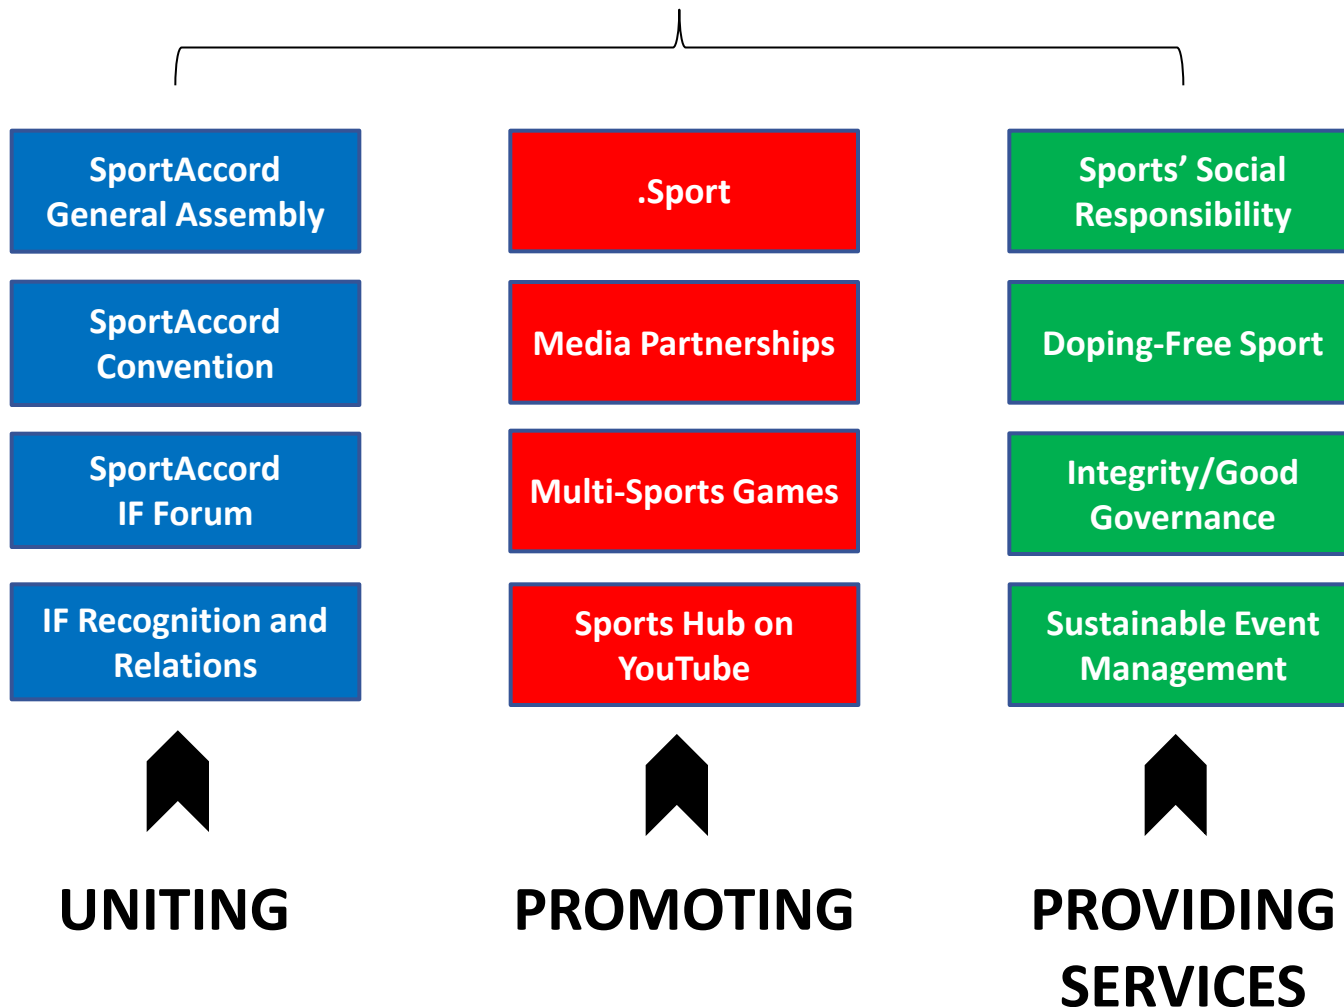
SportAccord General Assembly

SportAccord Convention

SportAccord IF Forum

IF Recognition and Relations

UNITING

.Sport

Media Partnerships

Multi-Sports Games

Sports Hub on YouTube

PROMOTING

Sports' Social Responsibility

Doping-Free Sport

Integrity/Good Governance

Sustainable Event Management

PROVIDING SERVICES